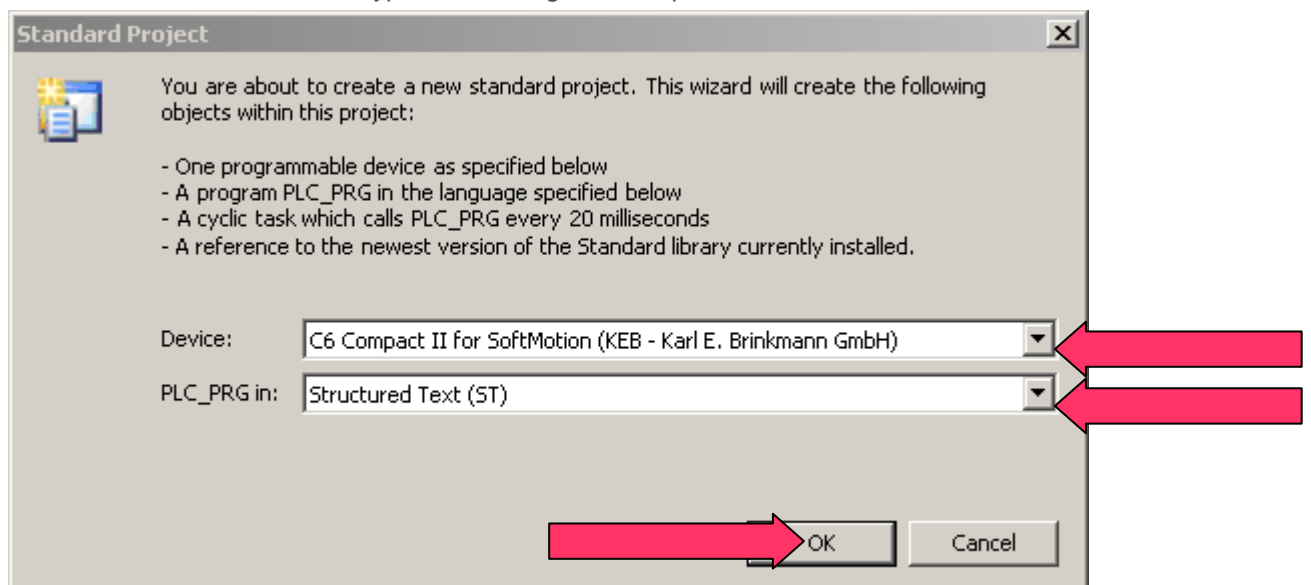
Standard Project

You are about to create a new standard project. This wizard will create the following objects within this project:

- One programmable device as specified below
- A program PLC_PRG in the language specified below
- A cyclic task which calls PLC_PRG every 20 milliseconds
- A reference to the newest version of the Standard library currently installed.

Device: C6 Compact II for SoftMotion (KEB - Karl E. Brinkmann GmbH)

PLC_PRG in: Structured Text (ST)

OK

Cancel